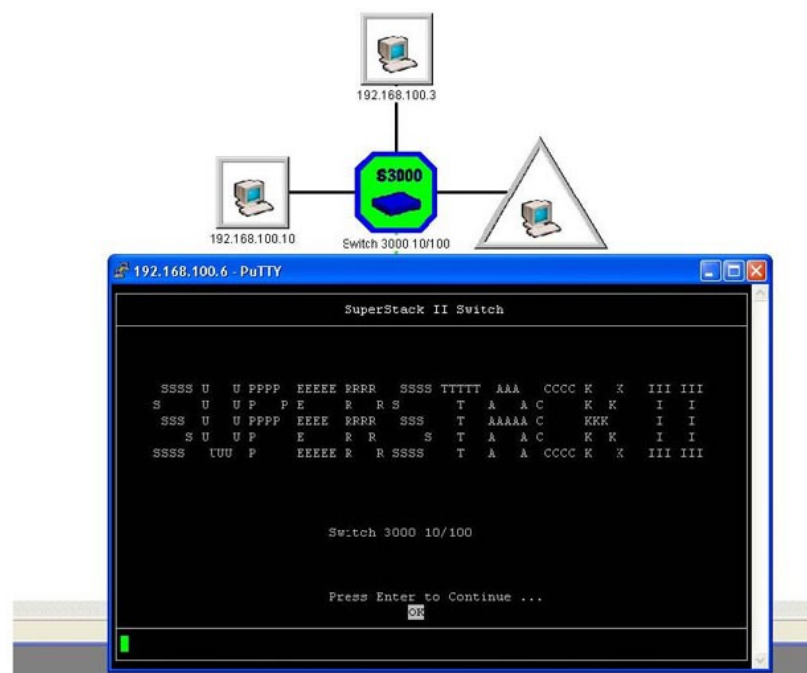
192.168.100.3

S3000

192.168.100.10

Switch 3000 10/100

192.168.100.6 - PuTTY

SuperStack II Switch

SSSS U U PPPP EEEEE RRRR SSSS TTTTT AAA CCCC K K III III
S U U P P E R R S T A A C K K I I
SSS U U PPPP EEEE RRRR SSS T AAAAA C KKK I I
S U U P E R R S T A A C K K I I
SSSS UUU P EEEEE R R SSSS T A A CCCC K K III III

Switch 3000 10/100

Press Enter to Continue ...
OK